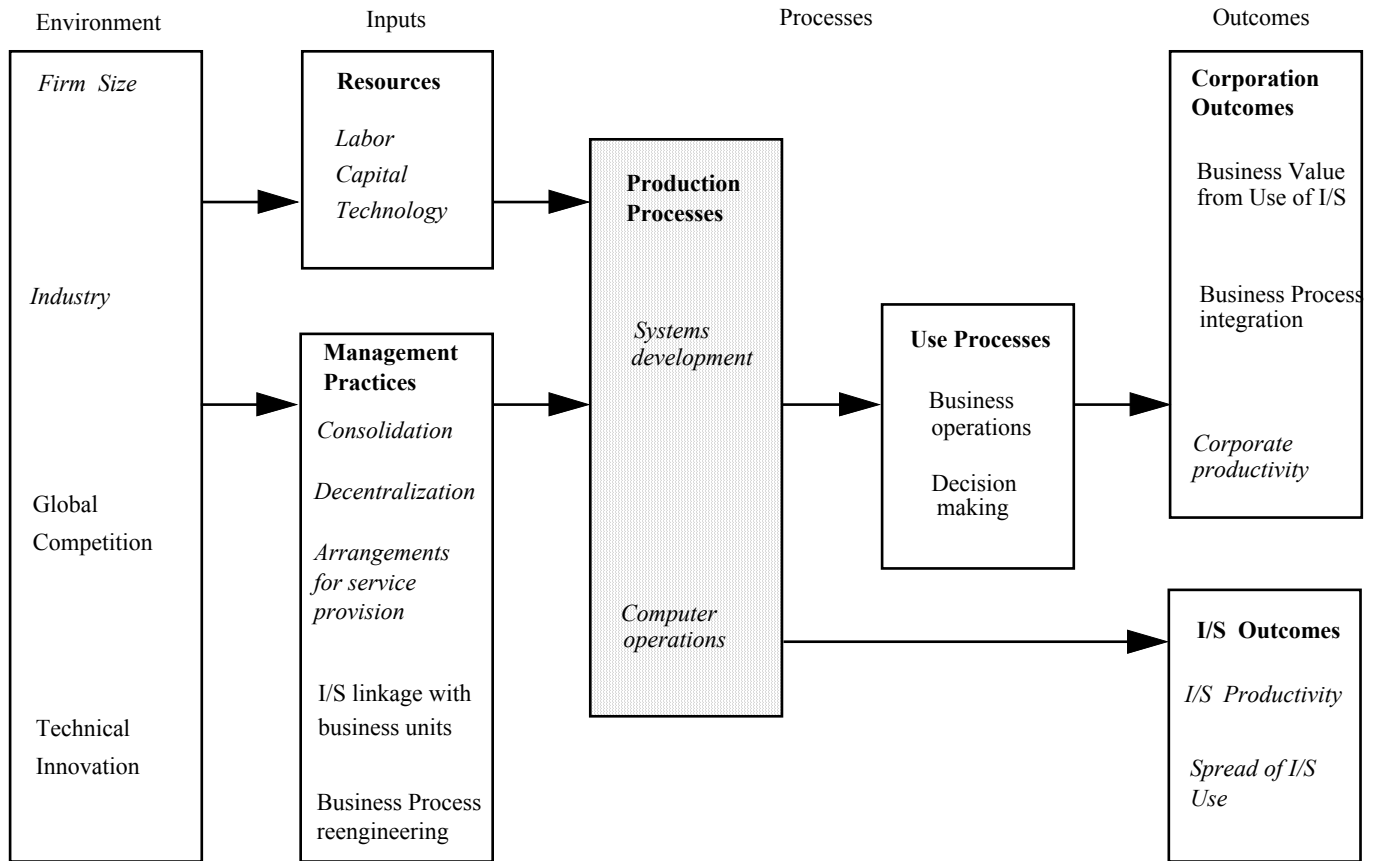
Environment

Inputs

Processes

Outcomes

Firm Size

Industry

Global Competition

Technical Innovation

Resources

Labor
Capital
Technology

Management Practices

Consolidation

Decentralization

Arrangements for service provision

I/S linkage with business units

Business Process reengineering

Production Processes

Systems development

Computer operations

Use Processes

Business operations

Decision making

Corporation Outcomes

Business Value from Use of I/S

Business Process integration

Corporate productivity

I/S Outcomes

I/S Productivity

Spread of I/S Use